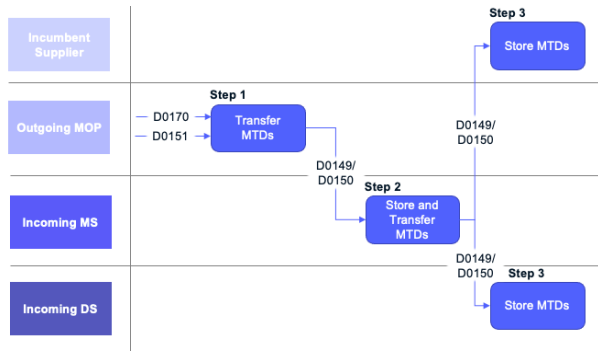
Incumbent Supplier

Step 3

Store MTDs

Outgoing MOP

Step 1

D0170

D0151

Transfer MTDs

D0149/
D0150

D0149/
D0150

Step 2

Incoming MS

Store and Transfer MTDs

D0149/
D0150

Step 3

Incoming DS

Store MTDs